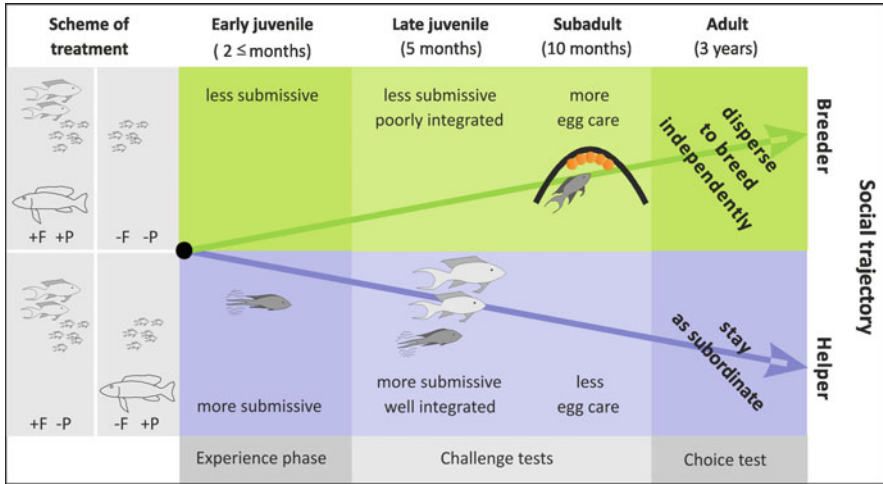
Scheme of treatment

Early juvenile ( 2 ≤ months)

Late juvenile (5 months)

Subadult (10 months)

Adult (3 years)

less submissive

less submissive poorly integrated

more egg care

disperse to breed independently

Breeder

Social trajectory

+F +P

-F -P

+F -P

-F +P

stay as subordinate

Helper

more submissive

more submissive well integrated

less egg care

Experience phase

Challenge tests

Choice test